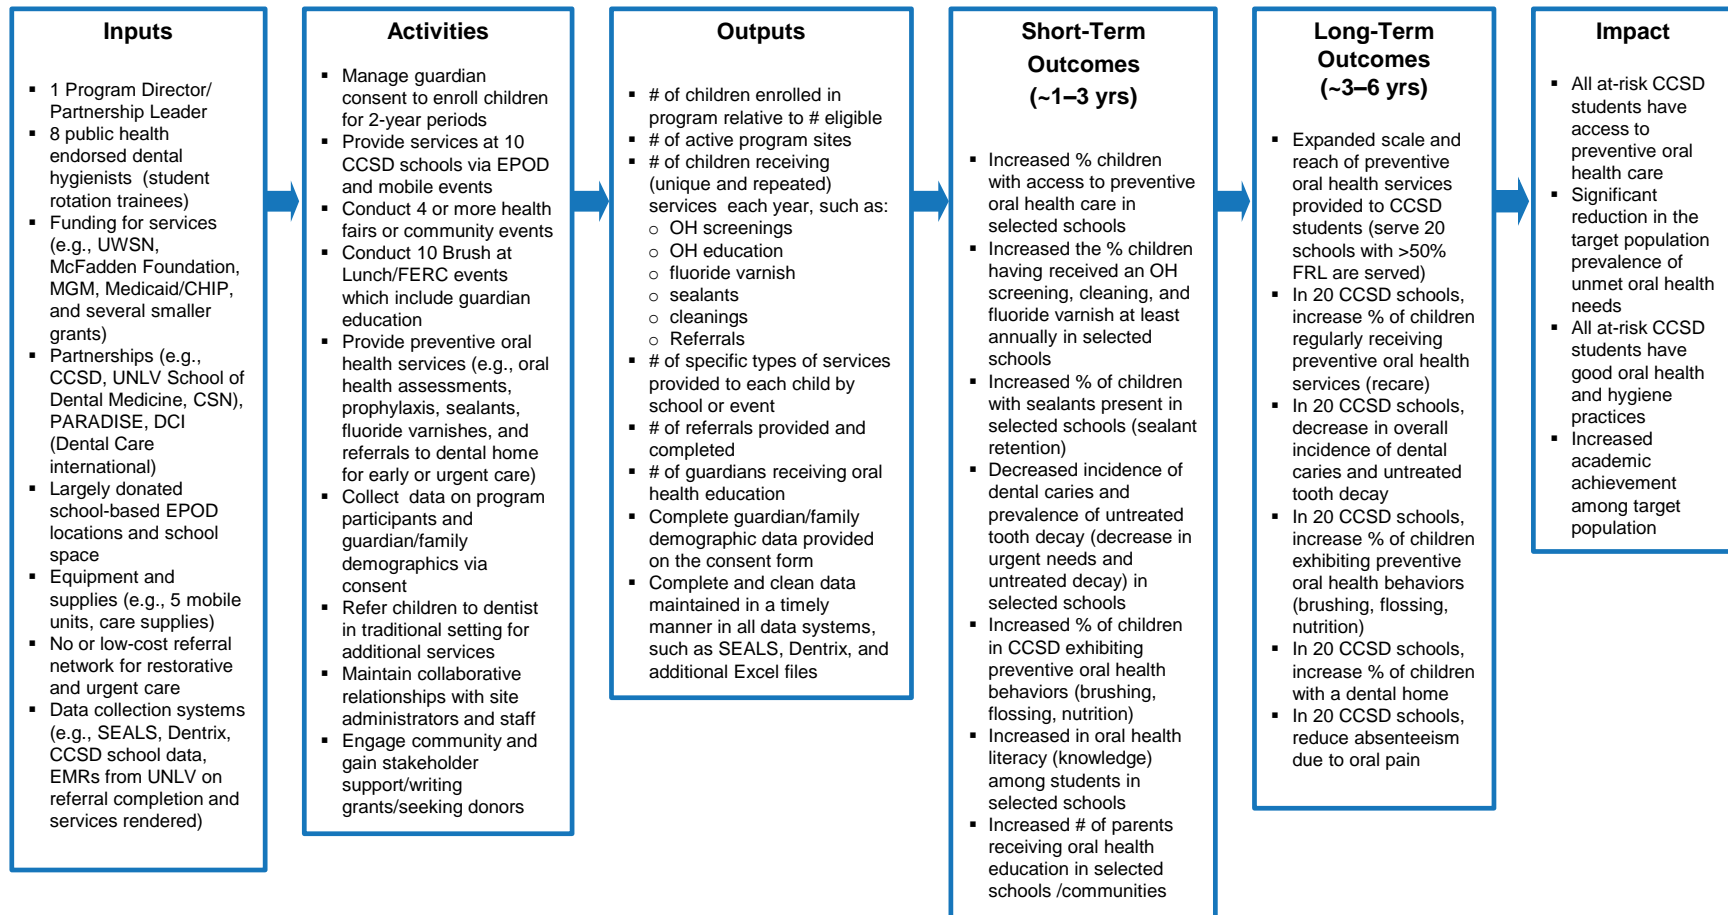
Inputs

- 1 Program Director/ Partnership Leader
- 8 public health endorsed dental hygienists (student rotation trainees)
- Funding for services (e.g., UWSN, McFadden Foundation, MGM, Medicaid/CHIP, and several smaller grants)
- Partnerships (e.g., CCSD, UNLV School of Dental Medicine, CSN), PARADISE, DCI (Dental Care international)
- Largely donated school-based EPOD locations and school space
- Equipment and supplies (e.g., 5 mobile units, care supplies)
- No or low-cost referral network for restorative and urgent care
- Data collection systems (e.g., SEALS, Dentrix, CCSD school data, EMRs from UNLV on referral completion and services rendered)

Activities

- Manage guardian consent to enroll children for 2-year periods
- Provide services at 10 CCSD schools via EPOD and mobile events
- Conduct 4 or more health fairs or community events
- Conduct 10 Brush at Lunch/FERC events which include guardian education
- Provide preventive oral health services (e.g., oral health assessments, prophylaxis, sealants, fluoride varnishes, and referrals to dental home for early or urgent care)
- Collect data on program participants and guardian/family demographics via consent
- Refer children to dentist in traditional setting for additional services
- Maintain collaborative relationships with site administrators and staff
- Engage community and gain stakeholder support/writing grants/seeking donors

Outputs

- # of children enrolled in program relative to # eligible
- # of active program sites
- # of children receiving (unique and repeated) services each year, such as:
  - OH screenings
  - OH education
  - fluoride varnish
  - sealants
  - cleanings
  - Referrals
- # of specific types of services provided to each child by school or event
- # of referrals provided and completed
- # of guardians receiving oral health education
- Complete guardian/family demographic data provided on the consent form
- Complete and clean data maintained in a timely manner in all data systems, such as SEALS, Dentrix, and additional Excel files

Short-Term Outcomes (~1–3 yrs)

- Increased % children with access to preventive oral health care in selected schools
- Increased the % children having received an OH screening, cleaning, and fluoride varnish at least annually in selected schools
- Increased % of children with sealants present in selected schools (sealant retention)
- Decreased incidence of dental caries and prevalence of untreated tooth decay (decrease in urgent needs and untreated decay) in selected schools
- Increased % of children in CCSD exhibiting preventive oral health behaviors (brushing, flossing, nutrition)
- Increased in oral health literacy (knowledge) among students in selected schools
- Increased # of parents receiving oral health education in selected schools /communities

Long-Term Outcomes (~3–6 yrs)

- Expanded scale and reach of preventive oral health services provided to CCSD students (serve 20 schools with >50% FRL are served)
- In 20 CCSD schools, increase % of children regularly receiving preventive oral health services (recare)
- In 20 CCSD schools, decrease in overall incidence of dental caries and untreated tooth decay
- In 20 CCSD schools, increase % of children exhibiting preventive oral health behaviors (brushing, flossing, nutrition)
- In 20 CCSD schools, increase % of children with a dental home
- In 20 CCSD schools, reduce absenteeism due to oral pain

Impact

- All at-risk CCSD students have access to preventive oral health care
- Significant reduction in the target population prevalence of unmet oral health needs
- All at-risk CCSD students have good oral health and hygiene practices
- Increased academic achievement among target population